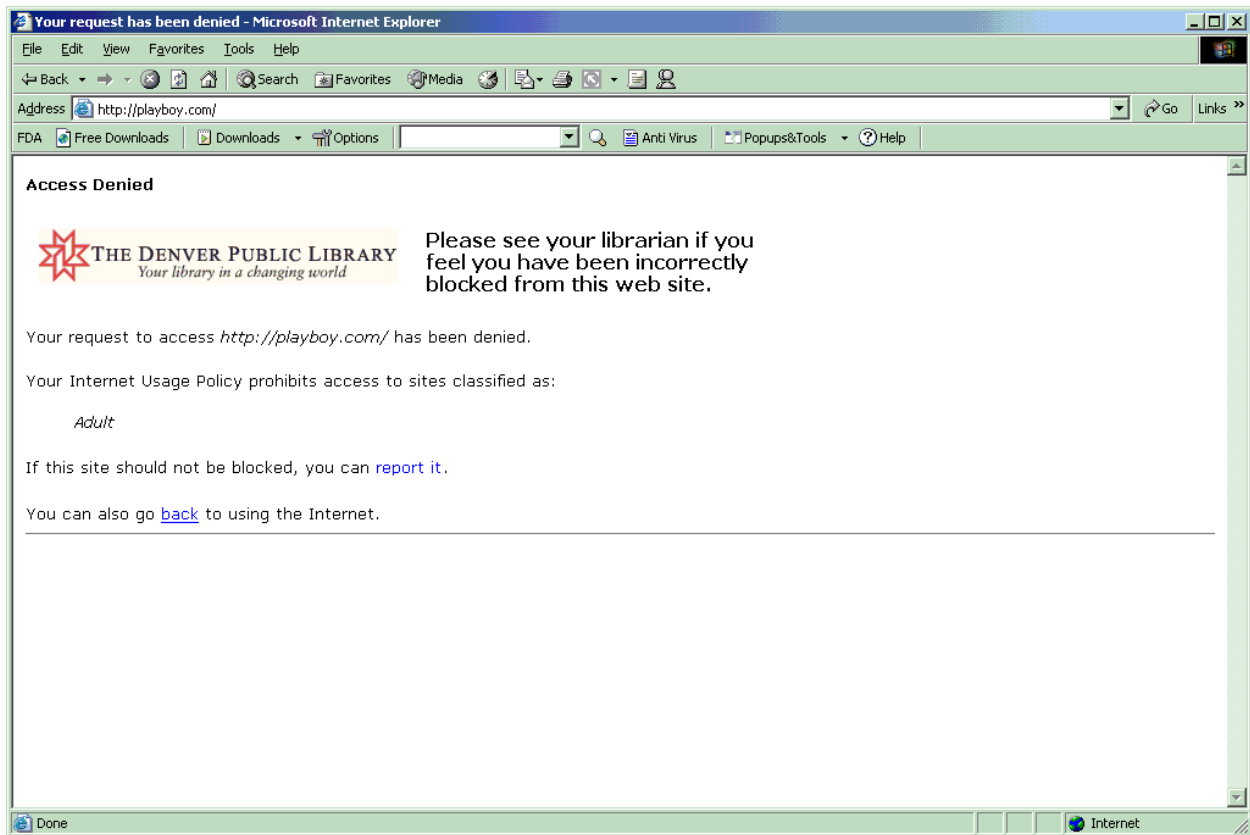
Your request has been denied - Microsoft Internet Explorer

File Edit View Favorites Tools Help

Back Search Favorites Media

Address http://playboy.com/ Go Links

FDA Free Downloads Downloads Options Anti Virus Popups&Tools Help

Access Denied

THE DENVER PUBLIC LIBRARY
Your library in a changing world

Please see your librarian if you feel you have been incorrectly blocked from this web site.

Your request to access http://playboy.com/ has been denied.

Your Internet Usage Policy prohibits access to sites classified as:

Adult

If this site should not be blocked, you can report it.

You can also go back to using the Internet.

Done Internet